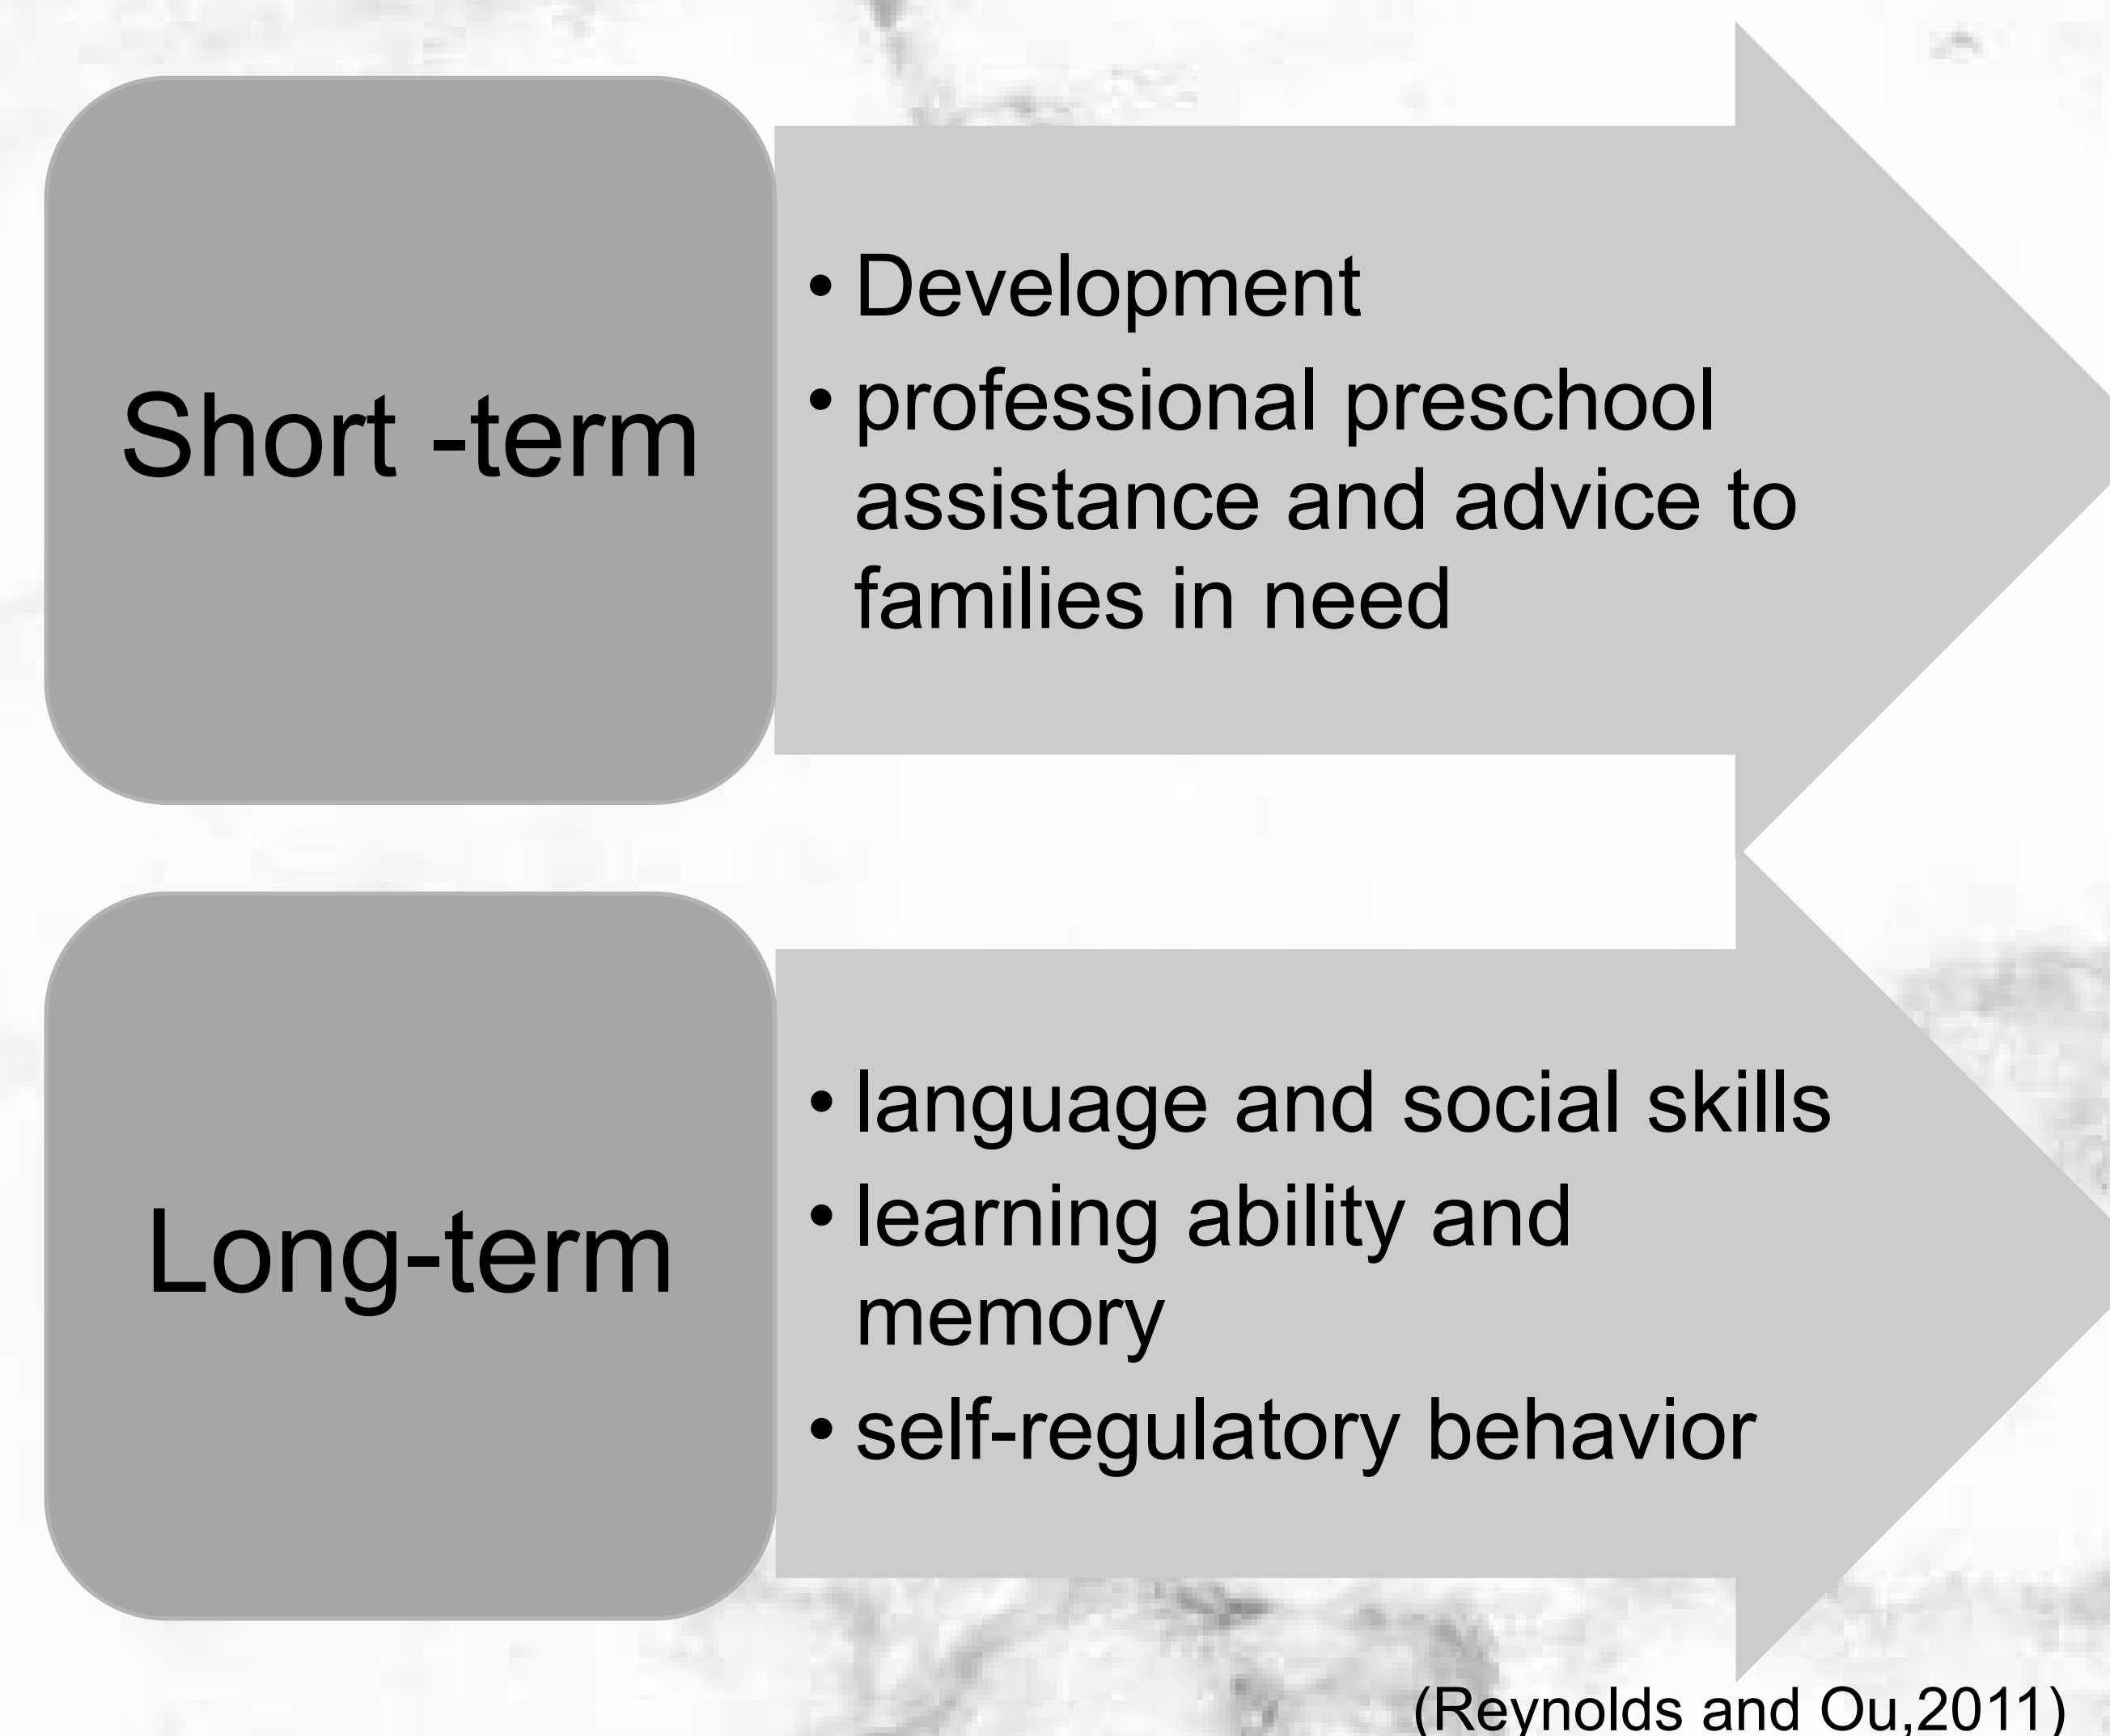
Short -term

• Development
• professional preschool assistance and advice to families in need

Long-term

• language and social skills
• learning ability and memory
• self-regulatory behavior

(Reynolds and Ou,2011)